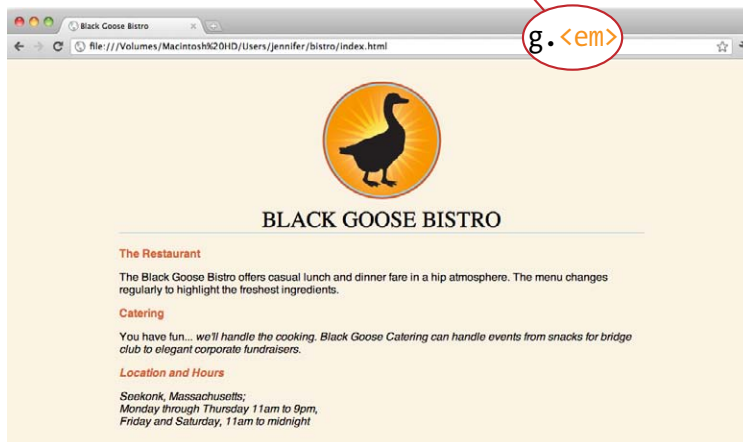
Black Goose Bistro

file:///Volumes/Macintosh%20HD/Users/jennifer/bistro/index.html

g. <em>

BLACK GOOSE BISTRO

The Restaurant

The Black Goose Bistro offers casual lunch and dinner fare in a hip atmosphere. The menu changes regularly to highlight the freshest ingredients.

Catering

You have fun... we'll handle the cooking. Black Goose Catering can handle events from snacks for bridge club to elegant corporate fundraisers.

Location and Hours

Seekonk, Massachusetts;
Monday through Thursday 11am to 9pm,
Friday and Saturday, 11am to midnight